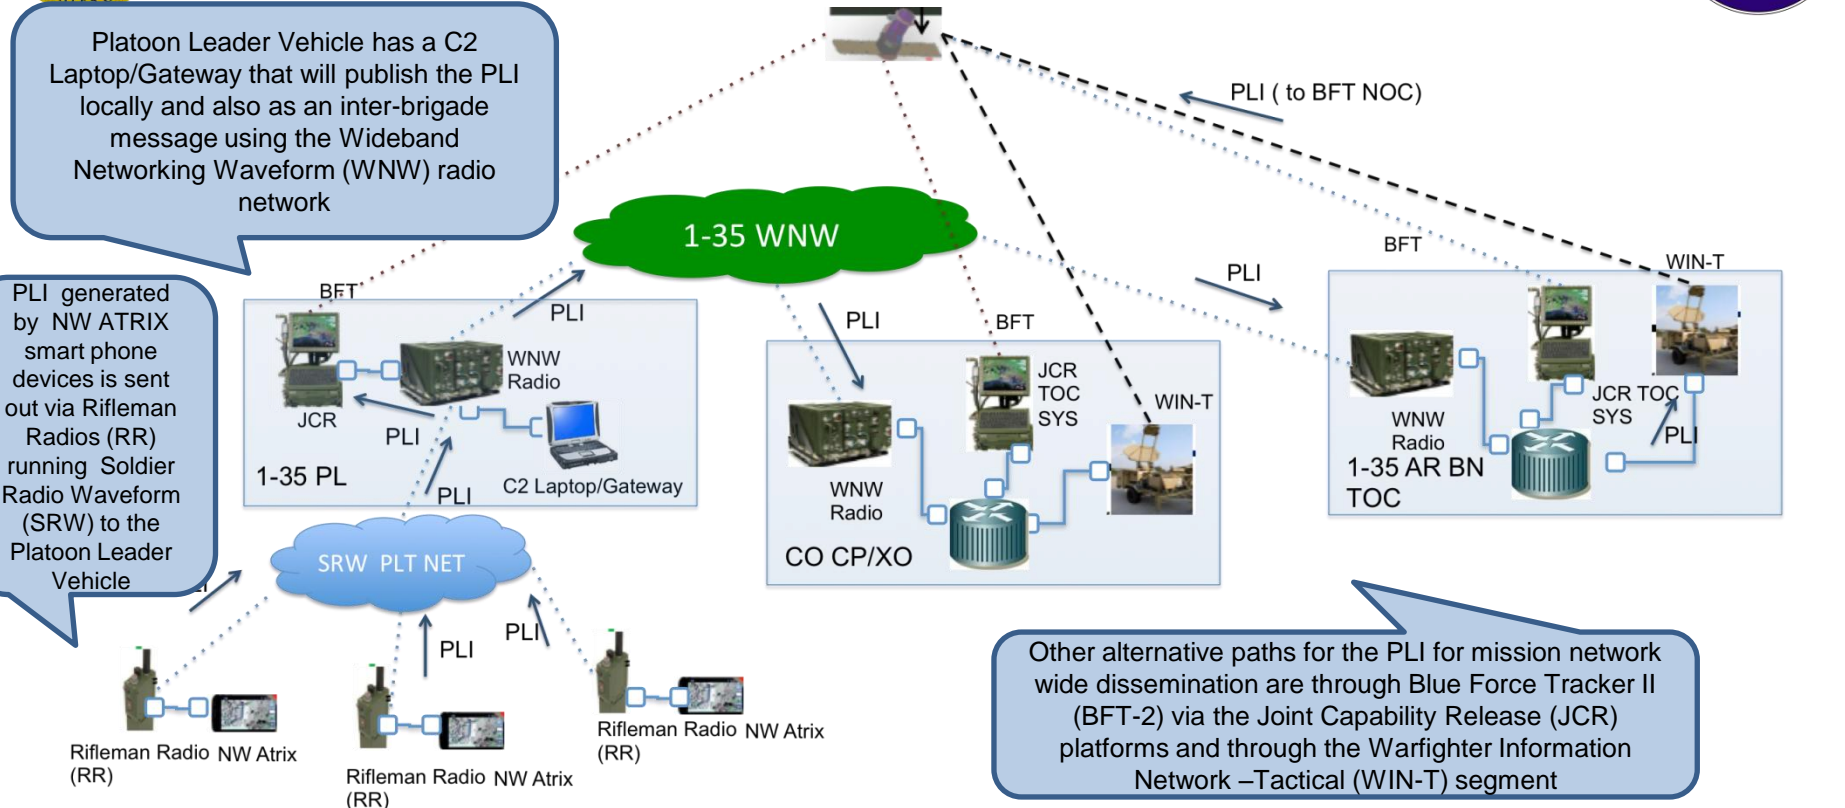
Platoon Leader Vehicle has a C2 Laptop/Gateway that will publish the PLI locally and also as an inter-brigade message using the Wideband Networking Waveform (WNW) radio network

PLI ( to BFT NOC)

PLI generated by NW ATRIX smart phone devices is sent out via Rifleman Radios (RR) running Soldier Radio Waveform (SRW) to the Platoon Leader Vehicle

1-35 WNW

BFT

PLI

WNW Radio

JCR

PLI

1-35 PL

PLI

C2 Laptop/Gateway

PLI

BFT

JCR TOC SYS

WIN-T

WNW Radio

CO CP/XO

PLI

BFT

WIN-T

WNW Radio

JCR TOC SYS

PLI

1-35 AR BN TOC

SRW PLT NET

PLI

PLI

Rifleman Radio (RR) NW Atrix

Rifleman Radio (RR) NW Atrix

Rifleman Radio (RR) NW Atrix

Other alternative paths for the PLI for mission network wide dissemination are through Blue Force Tracker II (BFT-2) via the Joint Capability Release (JCR) platforms and through the Warfighter Information Network –Tactical (WIN-T) segment